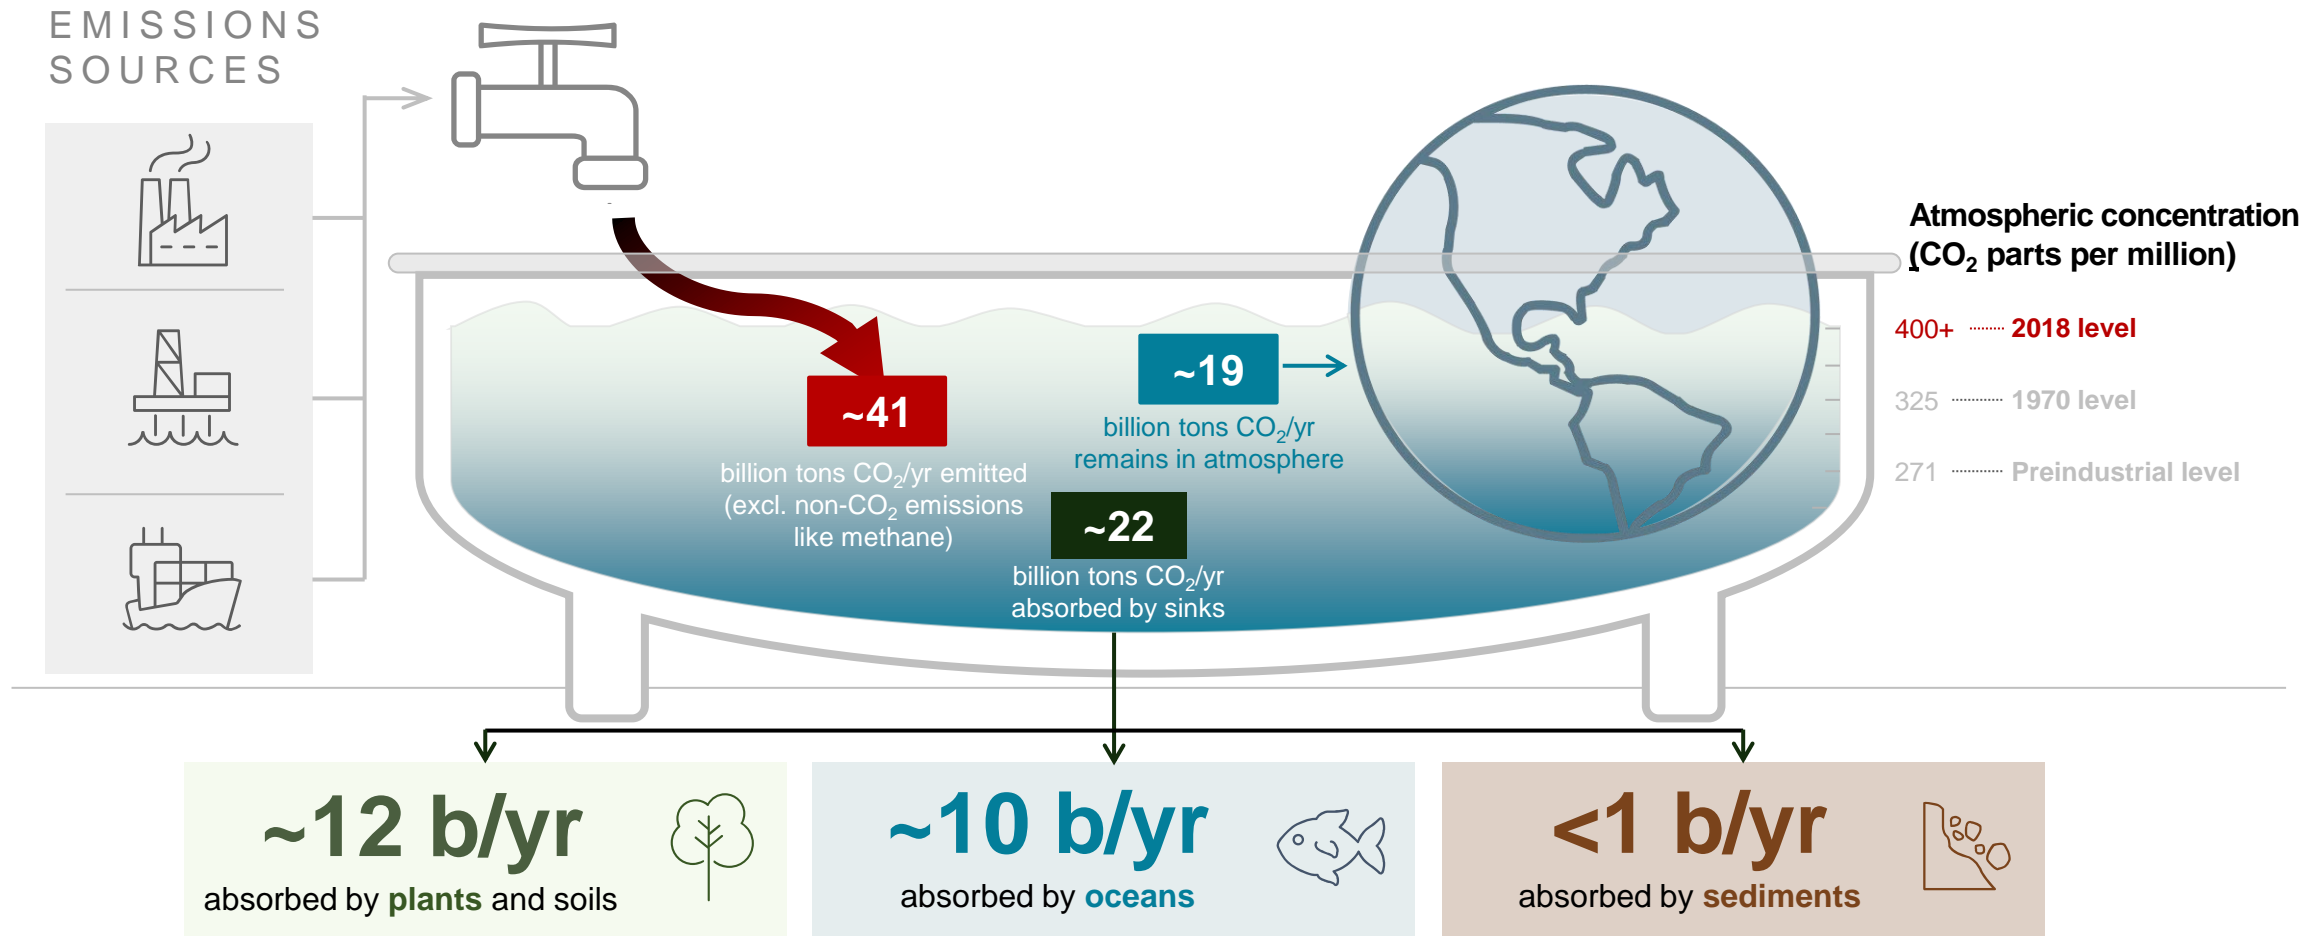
EMISSIONS SOURCES

~41
billion tons $CO_2$/yr emitted (excl. non-$CO_2$ emissions like methane)

~19
billion tons $CO_2$/yr remains in atmosphere

~22
billion tons $CO_2$/yr absorbed by sinks

Atmospheric concentration ($CO_2$ parts per million)
400+ 2018 level
325 1970 level
271 Preindustrial level

~12 b/yr
absorbed by plants and soils

~10 b/yr
absorbed by oceans

<1 b/yr
absorbed by sediments